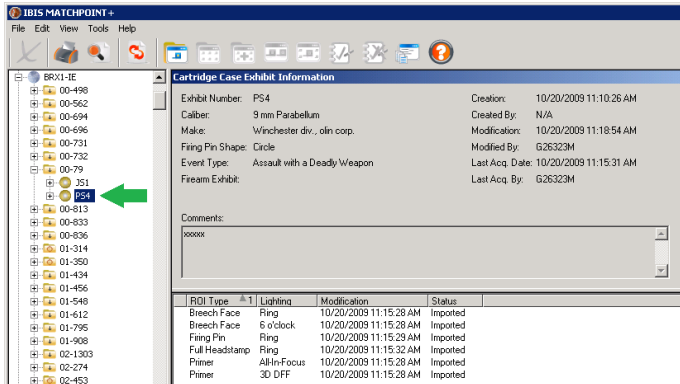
IBIS MATCHPOINT +

File Edit View Tools Help

BRX1-IE
00-498
00-562
00-694
00-696
00-731
00-732
00-79
JS1
PS4
00-813
00-833
00-836
01-314
01-350
01-434
01-456
01-548
01-612
01-795
01-908
02-1303
02-274
02-453

Cartridge Case Exhibit Information

Exhibit Number: PS4
Caliber: 9 mm Parabellum
Make: Winchester div., olin corp.
Firing Pin Shape: Circle
Event Type: Assault with a Deadly Weapon
Firearm Exhibit:

Creation: 10/20/2009 11:10:26 AM
Created By: N/A
Modification: 10/20/2009 11:18:54 AM
Modified By: G26323M
Last Acq. Date: 10/20/2009 11:15:31 AM
Last Acq. By: G26323M

Comments:
xxxxx

| ROI Type 1 | Lighting | Modification | Status |
|---|---|---|---|
| Breech Face | Ring | 10/20/2009 11:15:28 AM | Imported |
| Breech Face | 6 o'clock | 10/20/2009 11:15:28 AM | Imported |
| Firing Pin | Ring | 10/20/2009 11:15:29 AM | Imported |
| Full Headstamp | Ring | 10/20/2009 11:15:32 AM | Imported |
| Primer | All-In-Focus | 10/20/2009 11:15:28 AM | Imported |
| Primer | 3D DFF | 10/20/2009 11:15:28 AM | Imported |